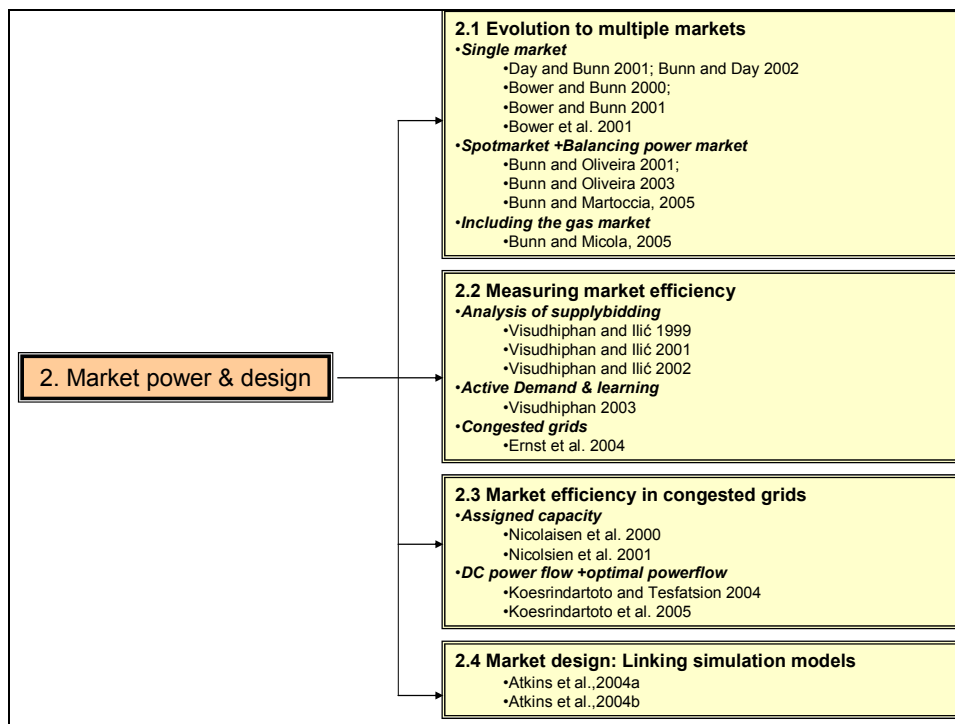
2. Market power & design

2.1 Evolution to multiple markets
•Single market
•Day and Bunn 2001; Bunn and Day 2002
•Bower and Bunn 2000;
•Bower and Bunn 2001
•Bower et al. 2001
•Spotmarket +Balancing power market
•Bunn and Oliveira 2001;
•Bunn and Oliveira 2003
•Bunn and Martoccia, 2005
•Including the gas market
•Bunn and Micola, 2005

2.2 Measuring market efficiency
•Analysis of supplybidding
•Visudhiphan and Ilić 1999
•Visudhiphan and Ilić 2001
•Visudhiphan and Ilić 2002
•Active Demand & learning
•Visudhiphan 2003
•Congested grids
•Ernst et al. 2004

2.3 Market efficiency in congested grids
•Assigned capacity
•Nicolaisen et al. 2000
•Nicolsien et al. 2001
•DC power flow +optimal powerflow
•Koesrindartoto and Tesfatsion 2004
•Koesrindartoto et al. 2005

2.4 Market design: Linking simulation models
•Atkins et al.,2004a
•Atkins et al.,2004b